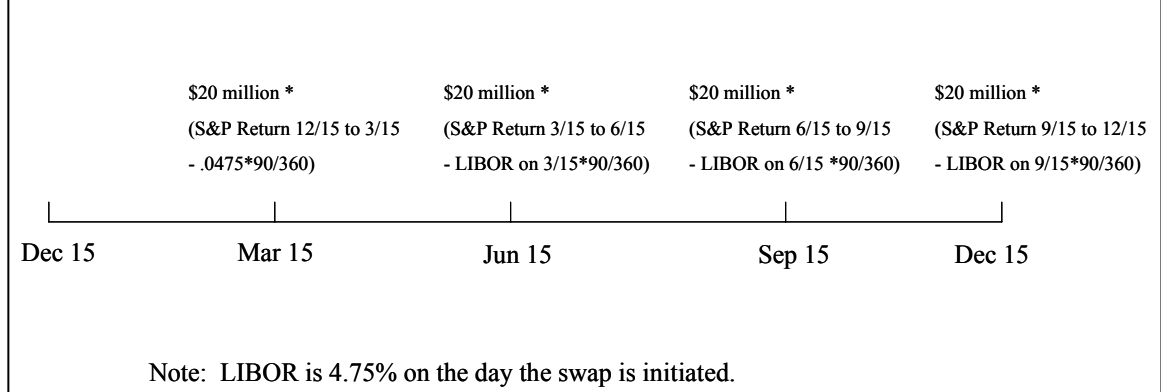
\$20 million *
(S&P Return 12/15 to 3/15
- .0475*90/360)

\$20 million *
(S&P Return 3/15 to 6/15
- LIBOR on 3/15*90/360)

\$20 million *
(S&P Return 6/15 to 9/15
- LIBOR on 6/15 *90/360)

\$20 million *
(S&P Return 9/15 to 12/15
- LIBOR on 9/15*90/360)

Dec 15
Mar 15
Jun 15
Sep 15
Dec 15

Note: LIBOR is 4.75% on the day the swap is initiated.